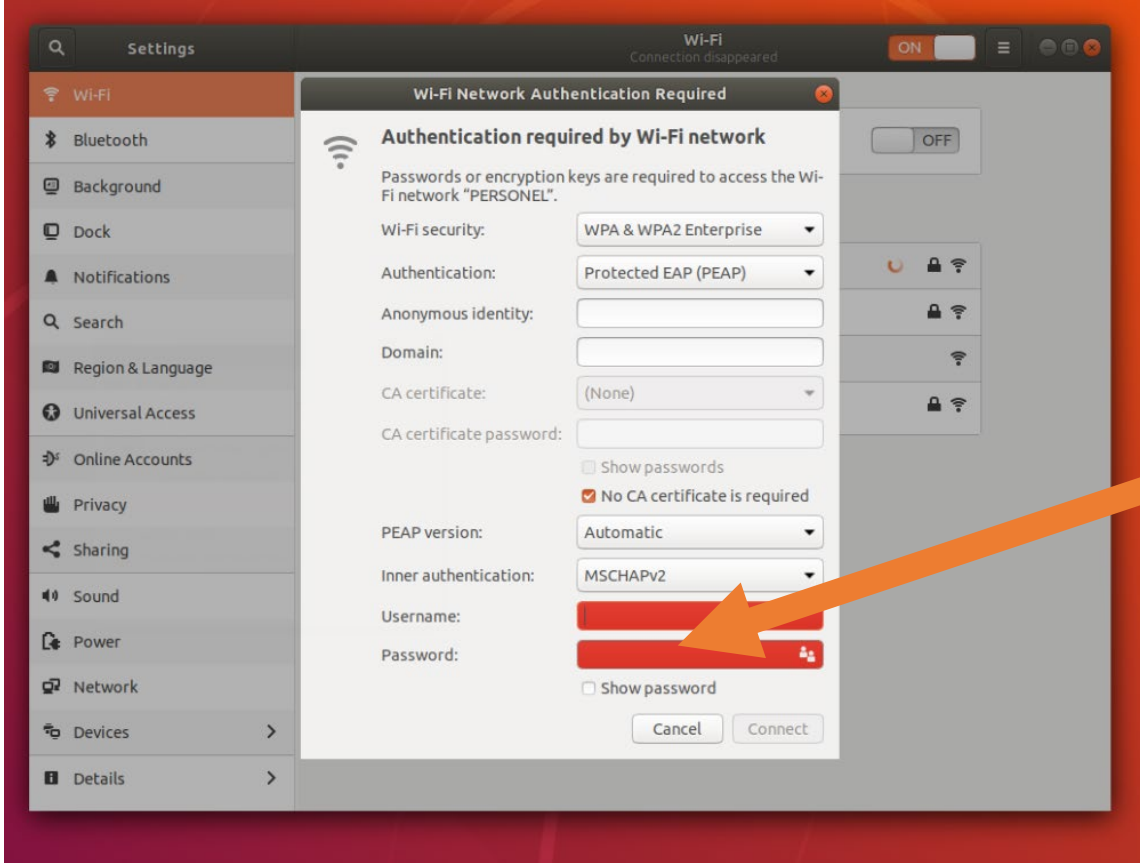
Settings

Wi-Fi
Connection disappeared

ON

Wi-Fi
Bluetooth
Background
Dock
Notifications
Search
Region & Language
Universal Access
Online Accounts
Privacy
Sharing
Sound
Power
Network
Devices
Details

OFF

Wi-Fi Network Authentication Required

Authentication required by Wi-Fi network

Passwords or encryption keys are required to access the Wi-Fi network "PERSONEL".

| | |
|---|---|
| Wi-Fi security: | WPA & WPA2 Enterprise |
| Authentication: | Protected EAP (PEAP) |
| Anonymous identity: | |
| Domain: | |
| CA certificate: | (None) |
| CA certificate password: | |

Show passwords
No CA certificate is required

| | |
|---|---|
| PEAP version: | Automatic |
| Inner authentication: | MSCHAPv2 |
| Username: | |
| Password: | |

Show password

Cancel
Connect